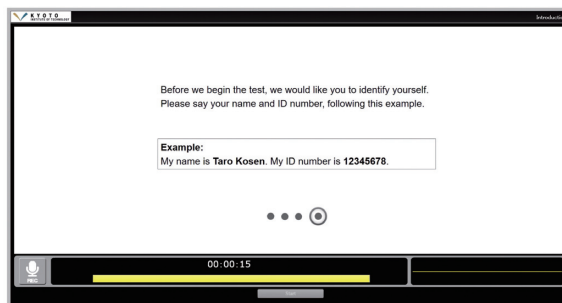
KYOTO INSTITUTE OF TECHNOLOGY

Introductio

Before we begin the test, we would like you to identify yourself. Please say your name and ID number, following this example.

Example:
My name is Taro Kosen. My ID number is 12345678.

REC

00:00:15

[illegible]